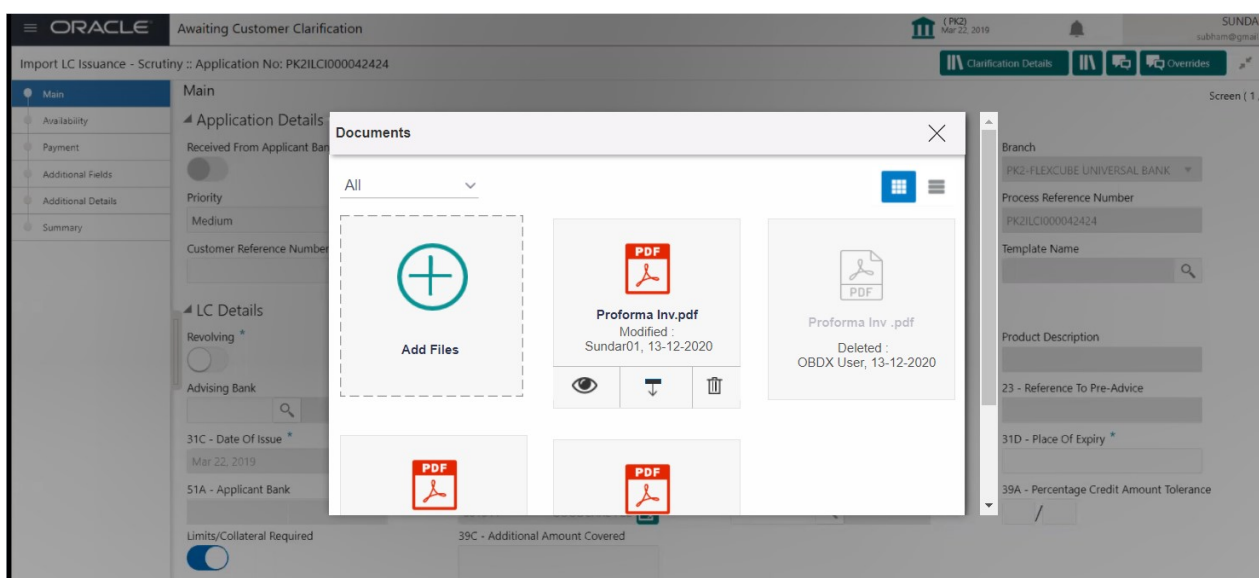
ORACLE
Awaiting Customer Clarification
(PK2)
Mar 22, 2019
SUNDA
subham@gmai

Import LC Issuance - Scrutiny :: Application No: PK2ILCI000042424
Clarification Details
Overrides

Main
Availability
Payment
Additional Fields
Additional Details
Summary

Main
Screen ( 1

Application Details
Received From Applicant Ban
Priority
Medium
Customer Reference Number

LC Details
Revolving *
Advising Bank
31C - Date Of Issue *
Mar 22, 2019
51A - Applicant Bank
Limits/Collateral Required
39C - Additional Amount Covered

Branch
PK2-FLEXCUBE UNIVERSAL BANK
Process Reference Number
PK2ILCI000042424
Template Name
Product Description
23 - Reference To Pre-Advice
31D - Place Of Expiry *
39A - Percentage Credit Amount Tolerance
/

Documents
All
Add Files
PDF
Proforma Inv.pdf
Modified :
Sundar01, 13-12-2020
PDF
Proforma Inv .pdf
Deleted :
OBDX User, 13-12-2020
PDF
PDF